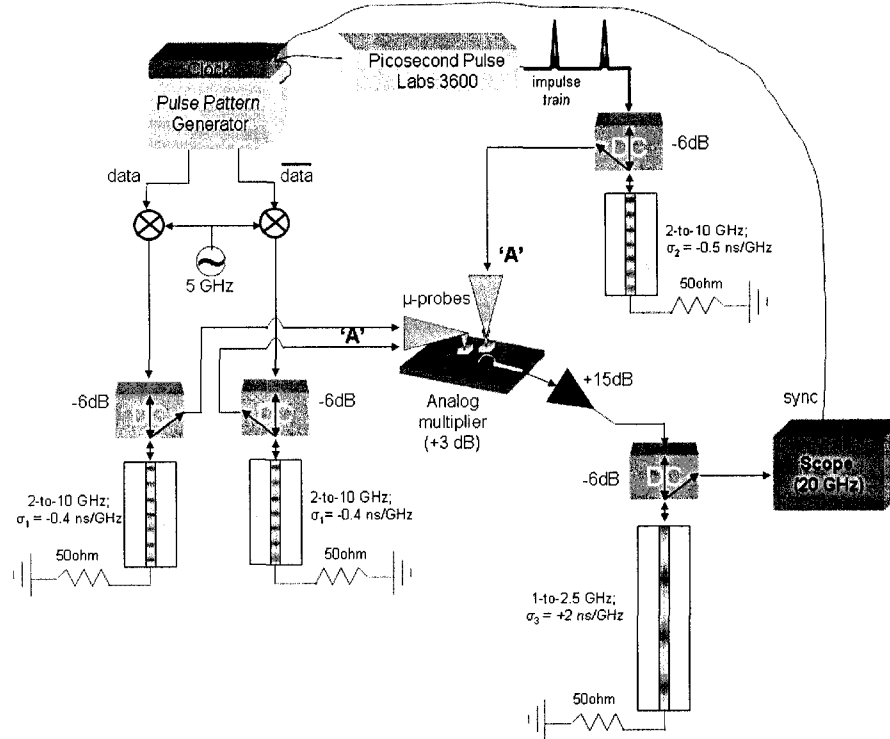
Clock
Pulse Pattern Generator

Picosecond Pulse Labs 3600

impulse train

-6dB
DC

2-to-10 GHz; $\sigma_2$ = -0.5 ns/GHz

50ohm

data
$\overline{\text{data}}$

5 GHz

'A'

μ-probes

'A'

Analog multiplier (+3 dB)

+15dB

-6dB
DC

-6dB
DC

2-to-10 GHz; $\sigma_1$ = -0.4 ns/GHz

50ohm

2-to-10 GHz; $\sigma_1$ = -0.4 ns/GHz

50ohm

sync

-6dB
DC

Scope (20 GHz)

1-to-2.5 GHz; $\sigma_3$ = +2 ns/GHz

50ohm